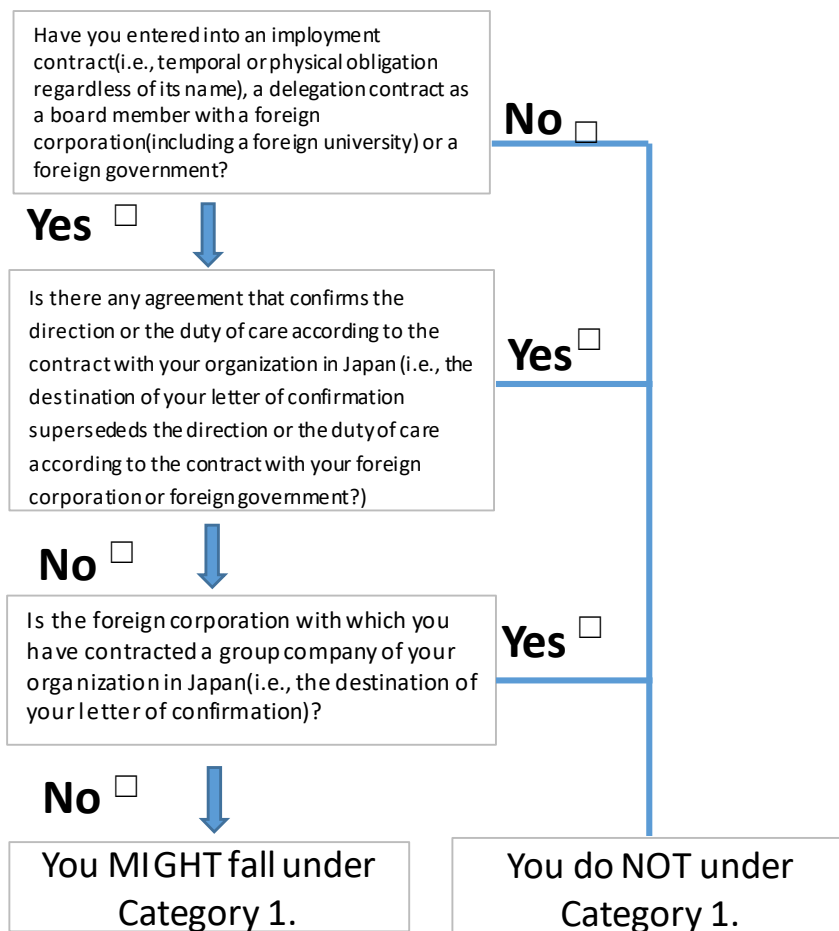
Have you entered into an imployment contract(i.e., temporal or physical obligation regardless of its name), a delegation contract as a board member with a foreign corporation(including a foreign university) or a foreign government?

No □

Yes □

Is there any agreement that confirms the direction or the duty of care according to the contract with your organization in Japan (i.e., the destination of your letter of confirmation supersededs the direction or the duty of care according to the contract with your foreign corporation or foreign government?)

Yes □

No □

Is the foreign corporation with which you have contracted a group company of your organization in Japan(i.e., the destination of your letter of confirmation)?

Yes □

No □

You MIGHT fall under Category 1.

You do NOT under Category 1.